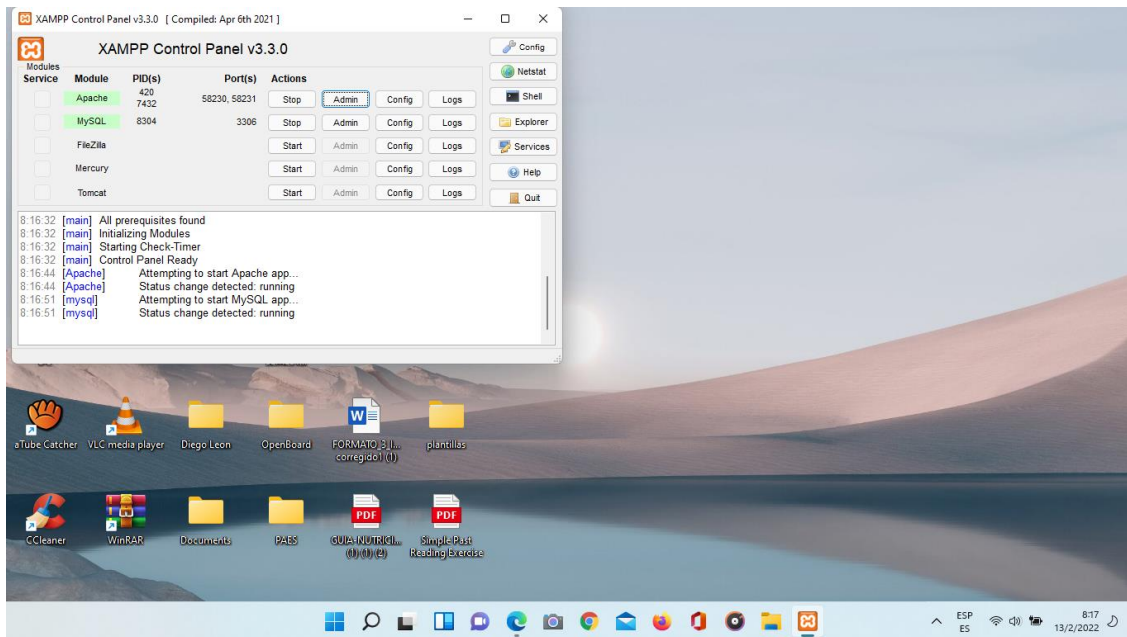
XAMPP Control Panel v3.3.0 [ Compiled: Apr 6th 2021 ]

XAMPP Control Panel v3.3.0

Config
Netstat
Shell
Explorer
Services
Help
Quit

Modules

| Service | Module | PID(s) | Port(s) | Actions | | | |
|---|---|---|---|---|---|---|---|
| | Apache | 420 7432 | 58230, 58231 | Stop | Admin | Config | Logs |
| | MySQL | 8304 | 3306 | Stop | Admin | Config | Logs |
| | FileZilla | | | Start | Admin | Config | Logs |
| | Mercury | | | Start | Admin | Config | Logs |
| | Tomcat | | | Start | Admin | Config | Logs |

8:16:32 [main] All prerequisites found
8:16:32 [main] Initializing Modules
8:16:32 [main] Starting Check-Timer
8:16:32 [main] Control Panel Ready
8:16:44 [Apache] Attempting to start Apache app...
8:16:44 [Apache] Status change detected: running
8:16:51 [mysql] Attempting to start MySQL app...
8:16:51 [mysql] Status change detected: running

aTube Catcher
VLC media player
Diego Leon
OpenBoard
FORMATO 3 [... corregido1 (1)
plantillas
CCleaner
WinRAR
Documents
PAES
GUIA-NUTRICI... (1) (1) (2)
Simple Past Reading Exercise

ESP ES
8:17 13/2/2022